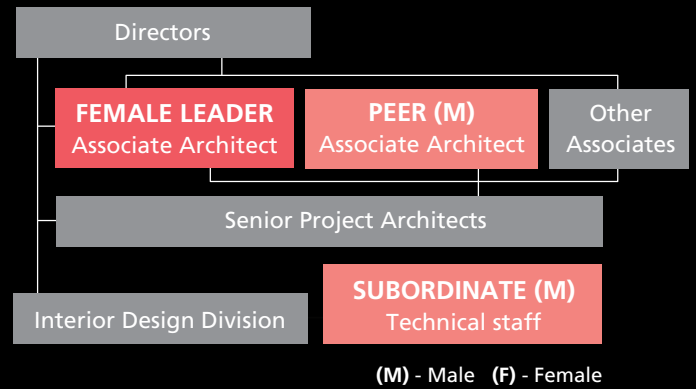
Directors

FEMALE LEADER
Associate Architect

PEER (M)
Associate Architect

Other
Associates

Senior Project Architects

SUBORDINATE (M)
Technical staff

Interior Design Division

(M) - Male (F) - Female